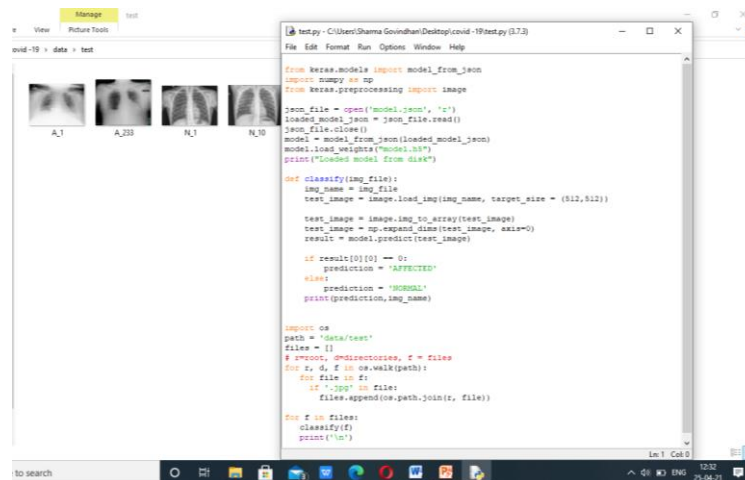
Manage test
e View Picture Tools
ovid -19 › data › test

A_1 A_233 N_1 N_10

test.py - C:\Users\Sharma Govindhan\Desktop\covid -19\test.py (3.7.3)
File Edit Format Run Options Window Help

from keras.models import model_from_json
import numpy as np
from keras.preprocessing import image

json_file = open('model.json', 'r')
loaded_model_json = json_file.read()
json_file.close()
model = model_from_json(loaded_model_json)
model.load_weights("model.h5")
print("Loaded model from disk")

def classify(img_file):
    img_name = img_file
    test_image = image.load_img(img_name, target_size = (512,512))

    test_image = image.img_to_array(test_image)
    test_image = np.expand_dims(test_image, axis=0)
    result = model.predict(test_image)

    if result[0][0] == 0:
        prediction = 'AFFECTED'
    else:
        prediction = 'NORMAL'
    print(prediction,img_name)


import os
path = 'data/test'
files = []
# r=root, d=directories, f = files
for r, d, f in os.walk(path):
    for file in f:
        if '.jpg' in file:
            files.append(os.path.join(r, file))

for f in files:
    classify(f)
    print('\n')

Ln: 1 Col: 0

to search
ENG 12:32 25-04-21